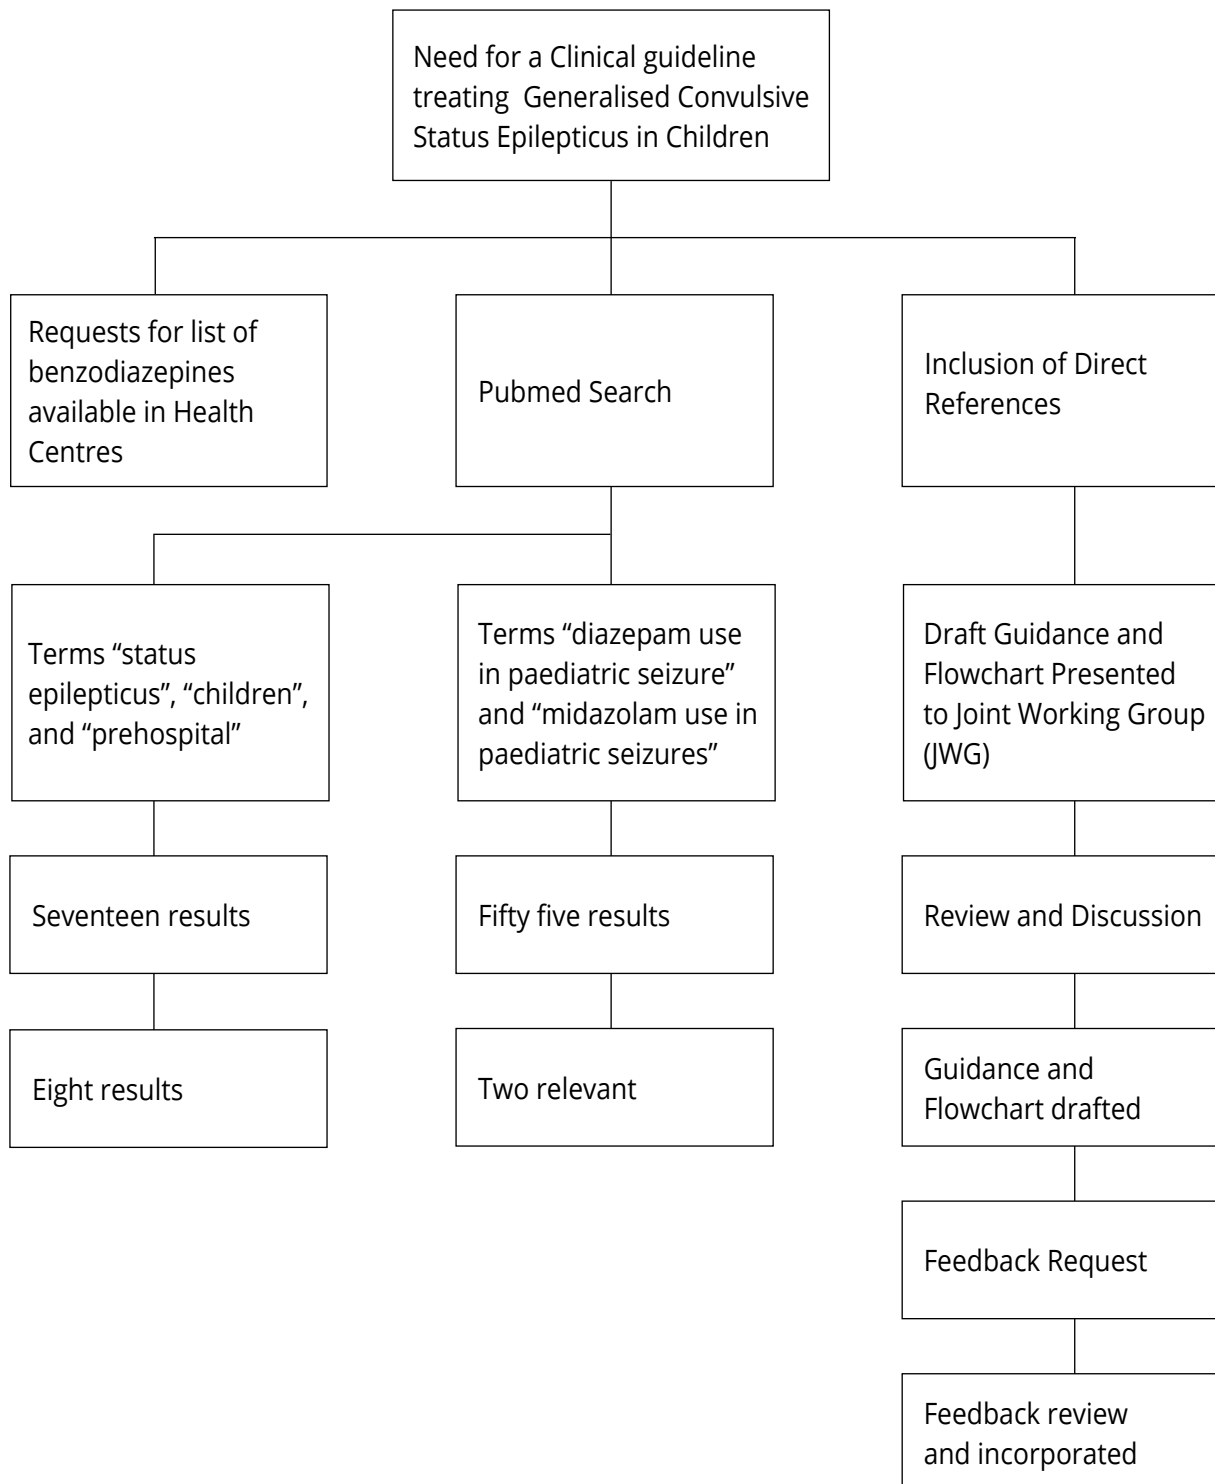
Need for a Clinical guideline treating Generalised Convulsive Status Epilepticus in Children

Requests for list of benzodiazepines available in Health Centres

Pubmed Search

Inclusion of Direct References

Terms “status epilepticus”, “children”, and “prehospital”

Terms “diazepam use in paediatric seizure” and “midazolam use in paediatric seizures”

Draft Guidance and Flowchart Presented to Joint Working Group (JWG)

Seventeen results

Fifty five results

Review and Discussion

Eight results

Two relevant

Guidance and Flowchart drafted

Feedback Request

Feedback review and incorporated